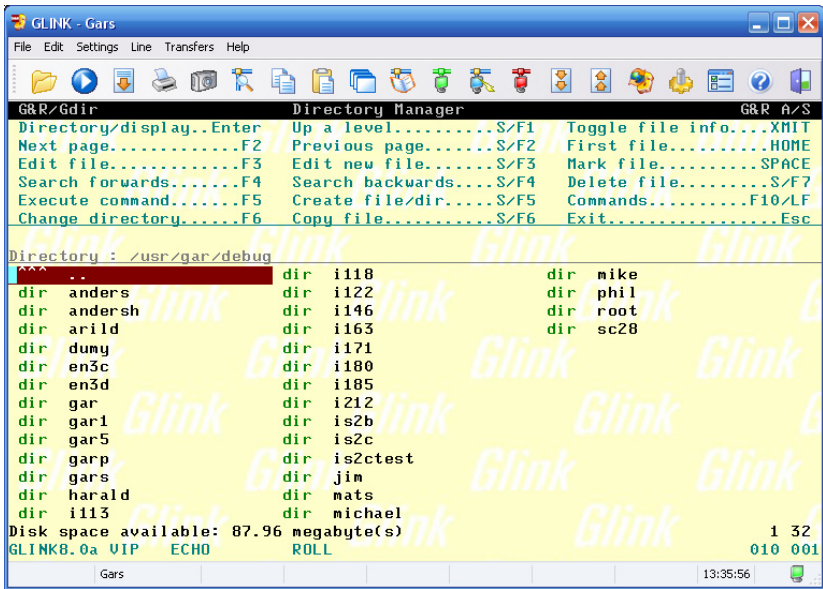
GLINK - Gars

File Edit Settings Line Transfers Help

G&R/Gdir Directory Manager G&R A/S

Directory/display..Enter
Next page............F2
Edit file............F3
Search forwards.......F4
Execute command.......F5
Change directory......F6

Up a level..........S/F1
Previous page.......S/F2
Edit new file.......S/F3
Search backwards....S/F4
Create file/dir.....S/F5
Copy file...........S/F6

Toggle file info....XMIT
First file..........HOME
Mark file..........SPACE
Delete file.........S/F7
Commands..........F10/LF
Exit.................Esc

Directory : /usr/gar/debug

^^^ ..
dir anders
dir andersh
dir arild
dir dumy
dir en3c
dir en3d
dir gar
dir gar1
dir gar5
dir garp
dir gars
dir harald
dir i113

dir i118
dir i122
dir i146
dir i163
dir i171
dir i180
dir i185
dir i212
dir is2b
dir is2c
dir is2ctest
dir jim
dir mats
dir michael

dir mike
dir phil
dir root
dir sc28

Disk space available: 87.96 megabyte(s) 1 32
GLINK8.0a VIP ECHO ROLL 010 001

Gars 13:35:56